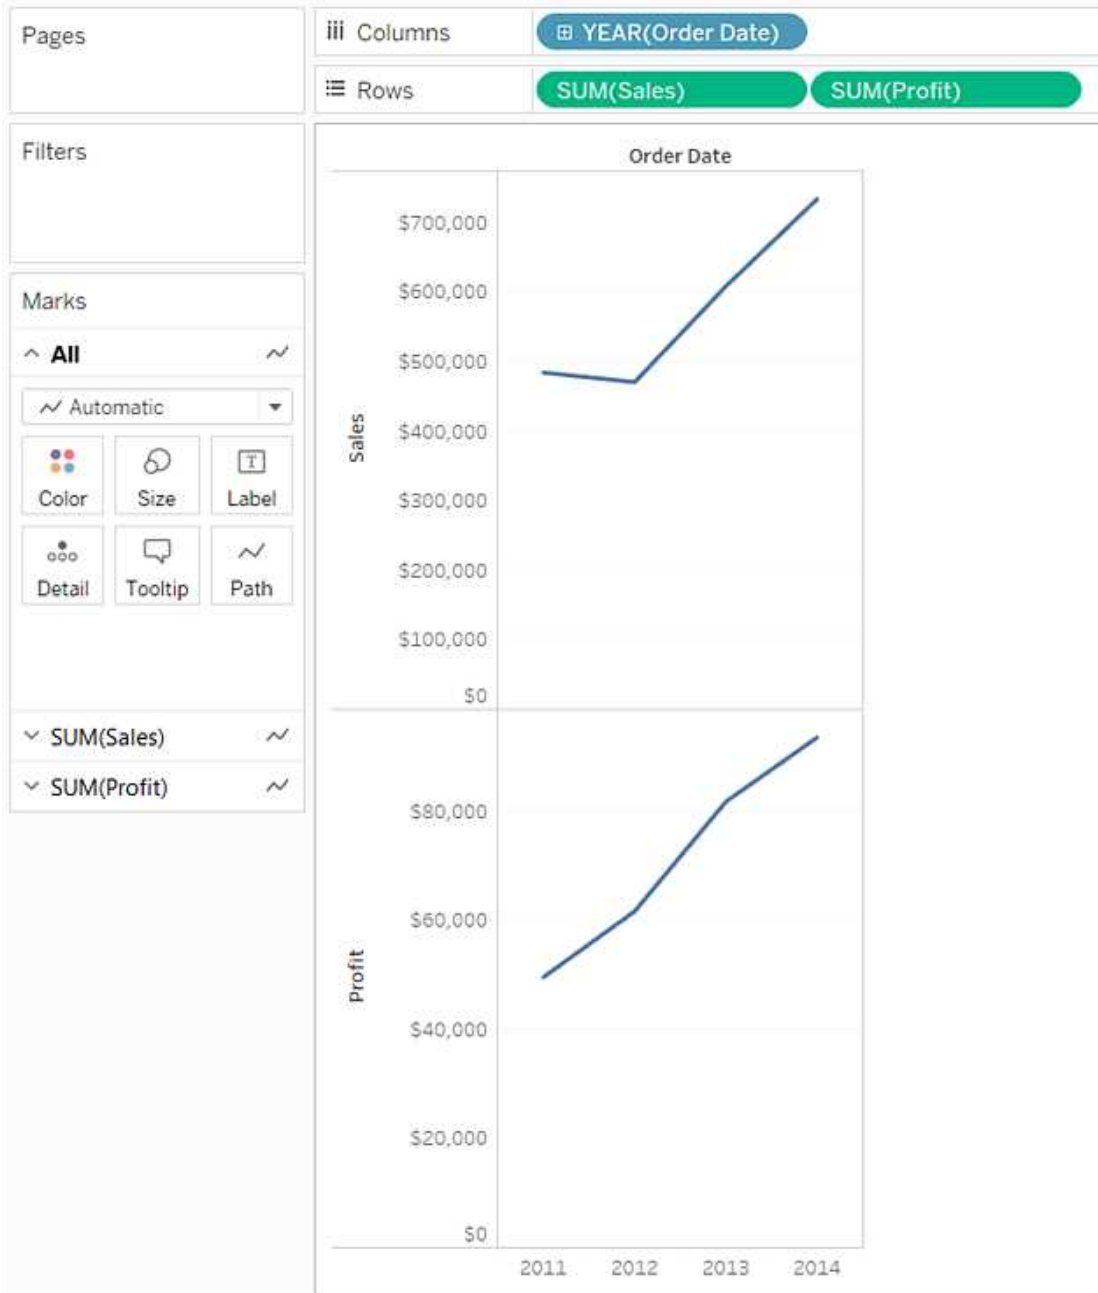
Pages

Columns ⊞ YEAR(Order Date)

Rows SUM(Sales) SUM(Profit)

Filters

Marks

All

Automatic

Color Size Label

Detail Tooltip Path

SUM(Sales)

SUM(Profit)

Order Date

Sales

$700,000
$600,000
$500,000
$400,000
$300,000
$200,000
$100,000
$0

Profit

$80,000
$60,000
$40,000
$20,000
$0

2011 2012 2013 2014